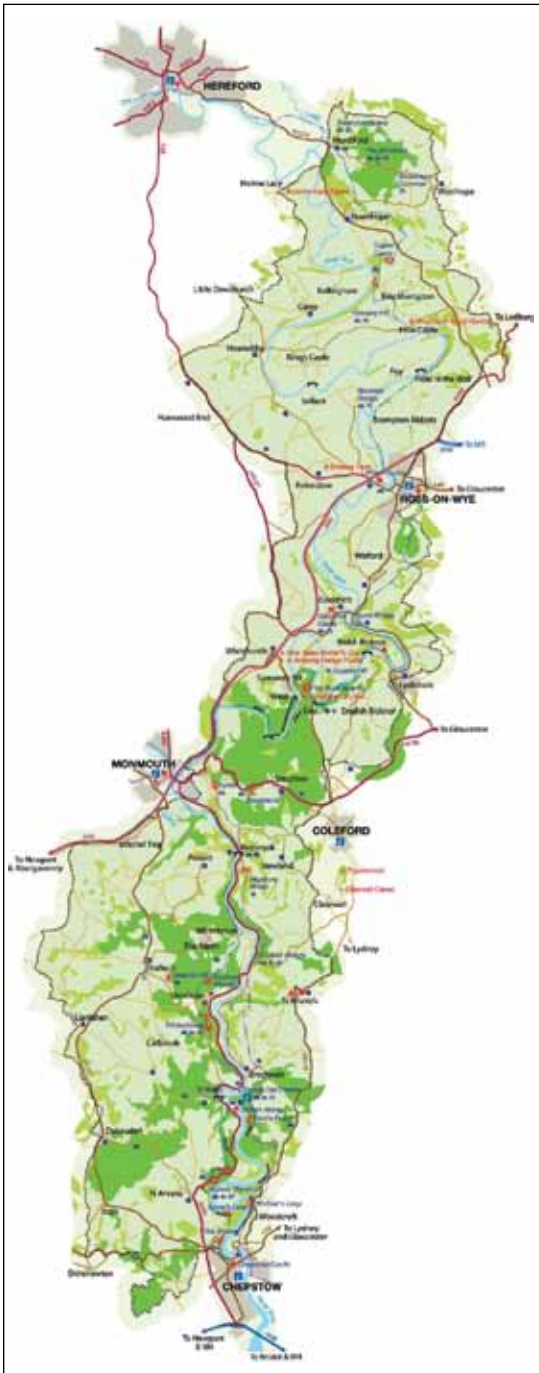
HEREFORD

Mordiford

Holme Lacy

Woolhope

Fownhope

Little Dewchurch

Ballingham

King's Caple

Hoarwithy

Sellack

How Caple

Brampton Abbotts

To Ledbury

Harewood End

ROSS-ON-WYE

To Gloucester

To M5

Walford

Whitchurch

Symonds Yat

Goodrich

English Bicknor

Welsh Bicknor

Lydbrook

To Gloucester

MONMOUTH

COLEFORD

Staunton

Redbrook

To Newport & Abergavenny

Newland

Clearwell

To Lydney

Trellech

Llandogo

St Briavels

Catbrook

Llanishen

Tintern

Devauden

St Arvans

Woodcroft

To Lydney and Gloucester

Shirenewton

CHEPSTOW

To Newport & M4

To Bristol & M4